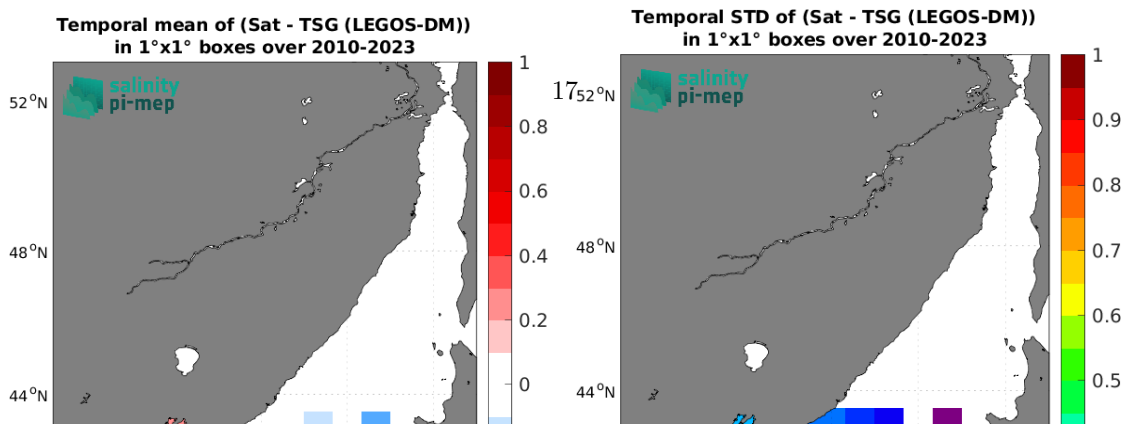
Temporal mean of (Sat - TSG (LEGOS-DM))
in 1°x1° boxes over 2010-2023

salinity
pi-mep

52°N
48°N
44°N

1
0.8
0.6
0.4
0.2
0

Temporal STD of (Sat - TSG (LEGOS-DM))
in 1°x1° boxes over 2010-2023

salinity
pi-mep

17
52°N
48°N
44°N

1
0.9
0.8
0.7
0.6
0.5